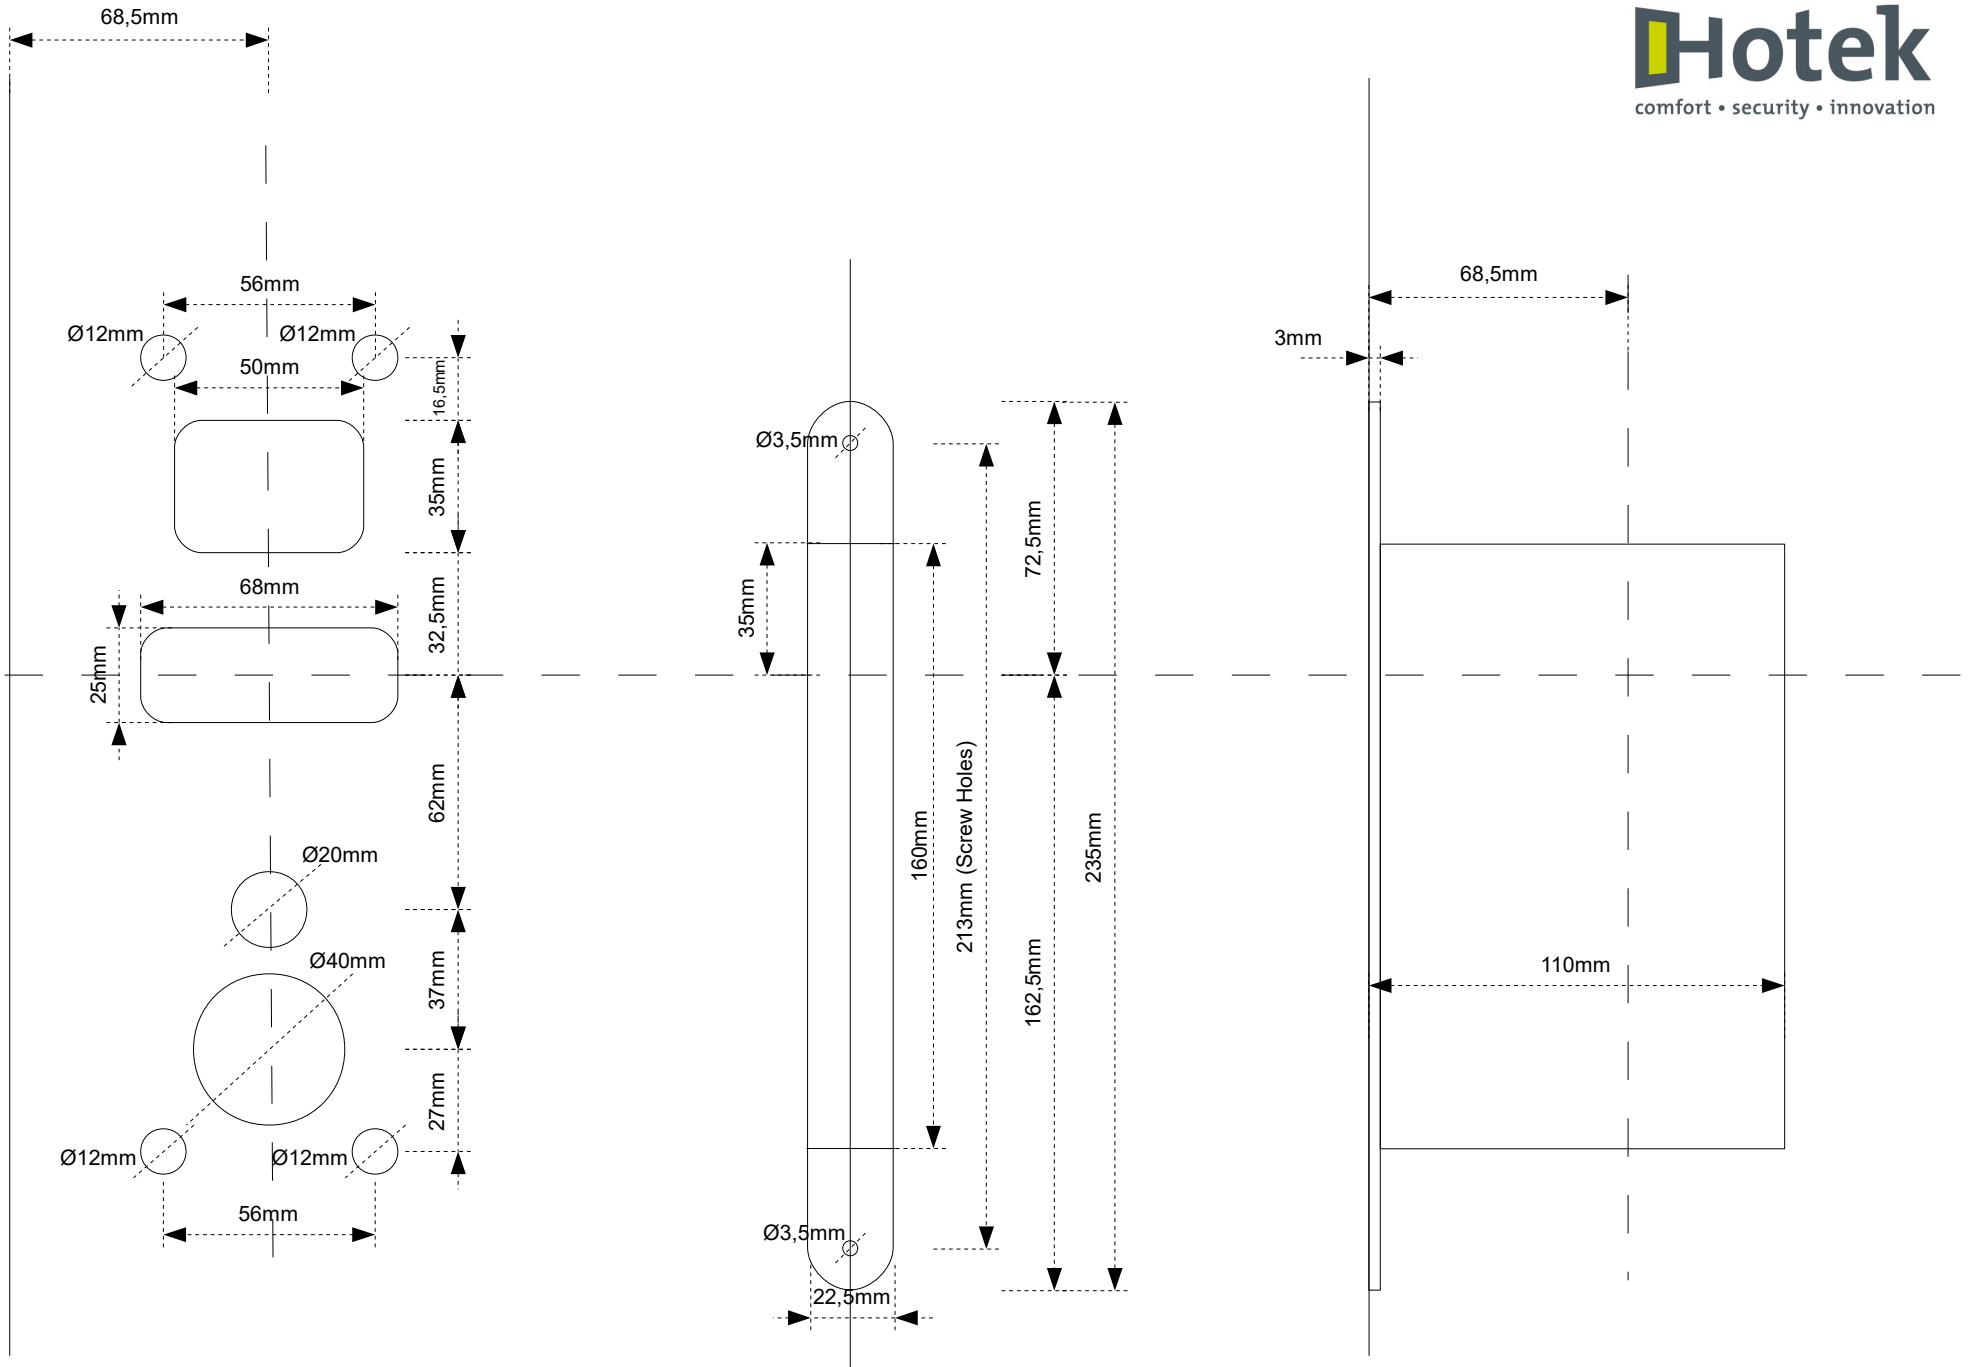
Hotek
comfort • security • innovation

68,5mm

56mm
Ø12mm
Ø12mm
50mm
16,5mm
35mm
68mm
32,5mm
25mm
62mm
Ø20mm
Ø40mm
37mm
27mm
Ø12mm
Ø12mm
56mm

Ø3,5mm
35mm
160mm
213mm (Screw Holes)
72,5mm
162,5mm
235mm
Ø3,5mm
22,5mm

68,5mm
3mm
110mm